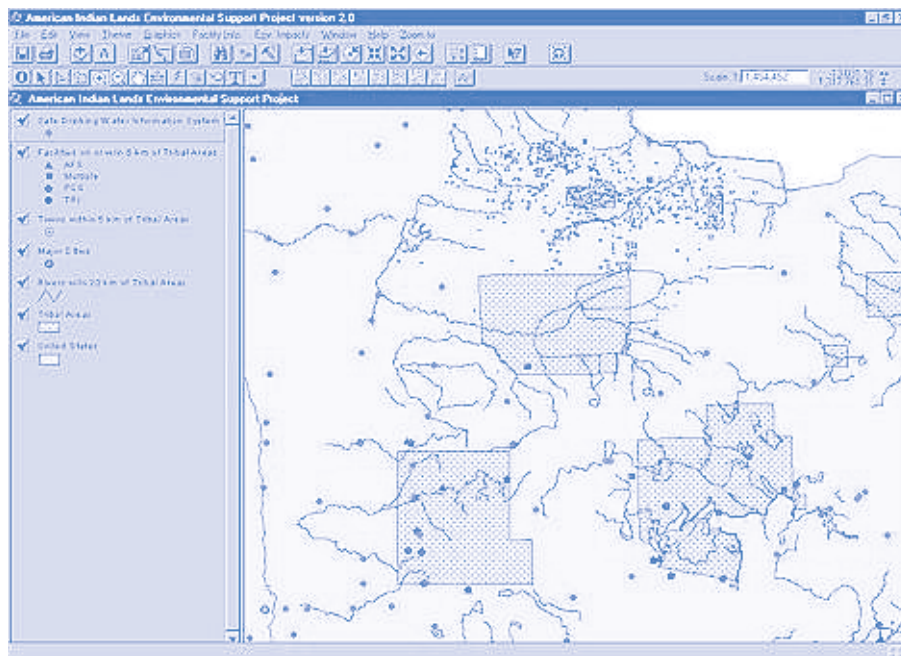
American Indian Lands Environmental Support Project version 2.0

File Edit View Theme Graphics Facility Info Env Impacts Window Help Zoom to

Scale 1: 1,454,452

American Indian Lands Environmental Support Project

Safe Drinking Water Information System

Facilities on or w/in 5 km of Tribal Areas
AFS
Multiple
PCS
TRI

Towns within 5 km of Tribal Areas

Major Cities

Rivers w/in 20 km of Tribal Areas

Tribal Areas

United States